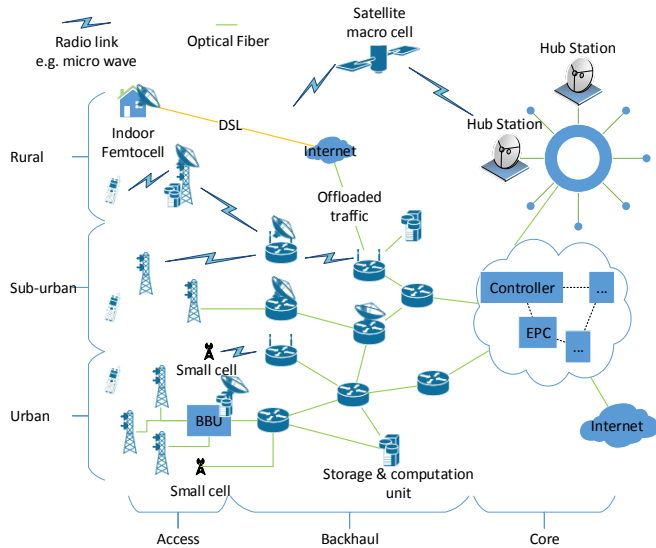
Radio link
e.g. micro wave

Optical Fiber

Satellite
macro cell

Hub Station

Hub Station

Rural

Indoor
Femtocell

DSL

Internet

Offloaded
traffic

Sub-urban

Controller

...

EPC

...

Small cell

Urban

BBU

Internet

Storage & computation
unit

Small cell

Access

Backhaul

Core